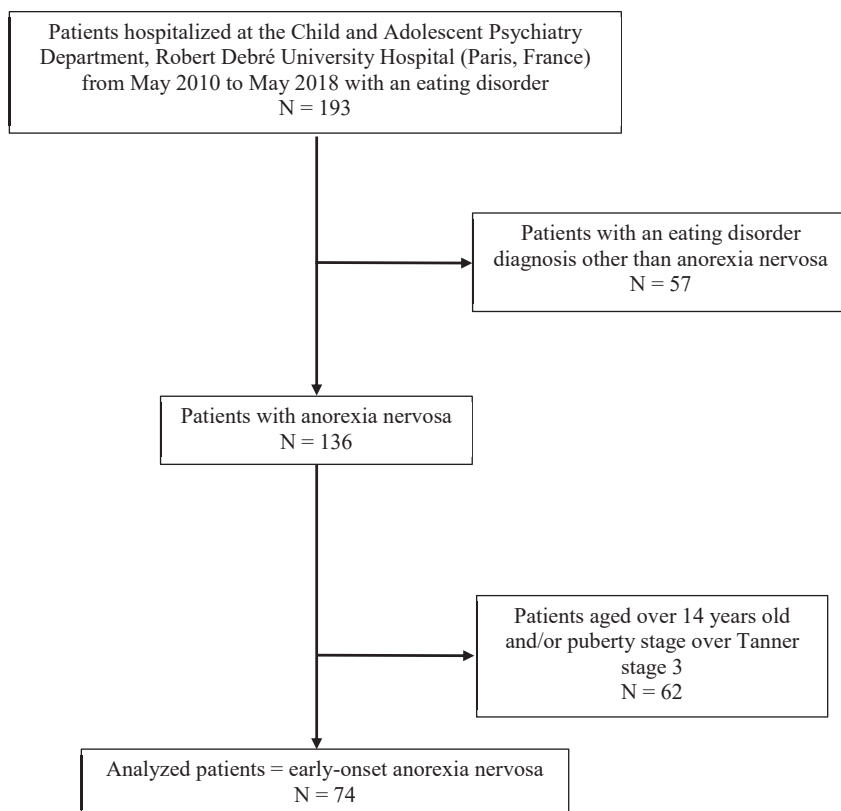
Patients hospitalized at the Child and Adolescent Psychiatry Department, Robert Debré University Hospital (Paris, France) from May 2010 to May 2018 with an eating disorder
N = 193

Patients with an eating disorder diagnosis other than anorexia nervosa
N = 57

Patients with anorexia nervosa
N = 136

Patients aged over 14 years old and/or puberty stage over Tanner stage 3
N = 62

Analyzed patients = early-onset anorexia nervosa
N = 74